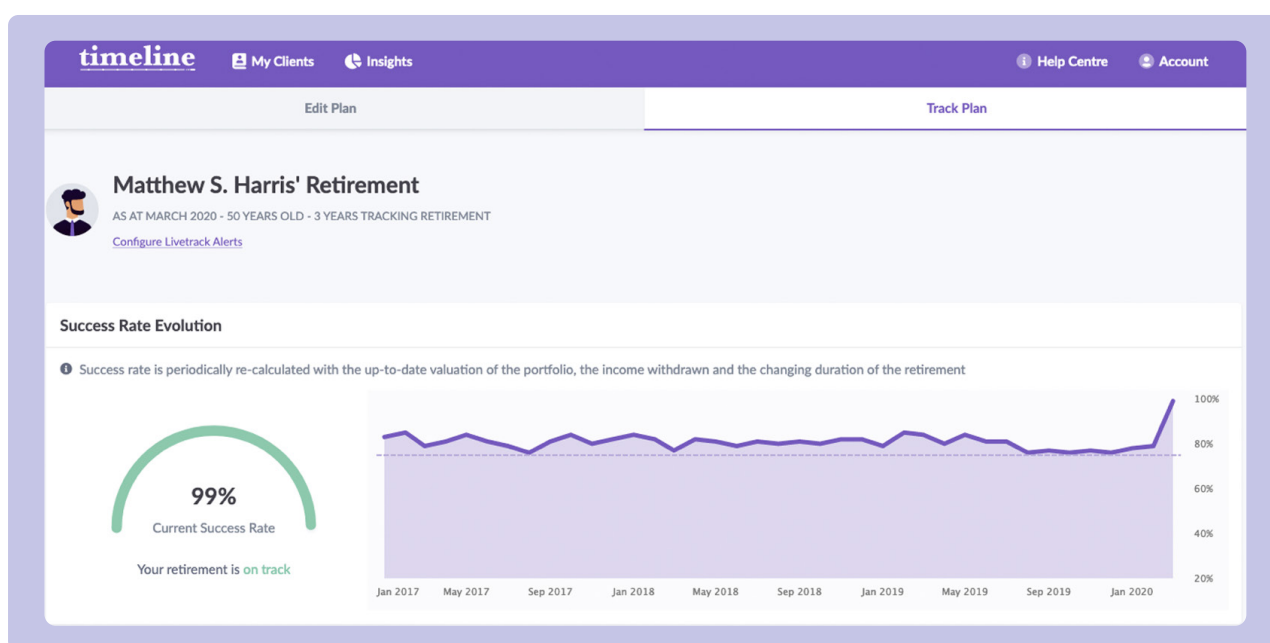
timeline My Clients Insights Help Centre Account

Edit Plan Track Plan

Matthew S. Harris' Retirement

AS AT MARCH 2020 - 50 YEARS OLD - 3 YEARS TRACKING RETIREMENT

Configure Livetrack Alerts

Success Rate Evolution

Success rate is periodically re-calculated with the up-to-date valuation of the portfolio, the income withdrawn and the changing duration of the retirement

99%
Current Success Rate

Your retirement is on track

100%
80%
60%
40%
20%

Jan 2017 May 2017 Sep 2017 Jan 2018 May 2018 Sep 2018 Jan 2019 May 2019 Sep 2019 Jan 2020